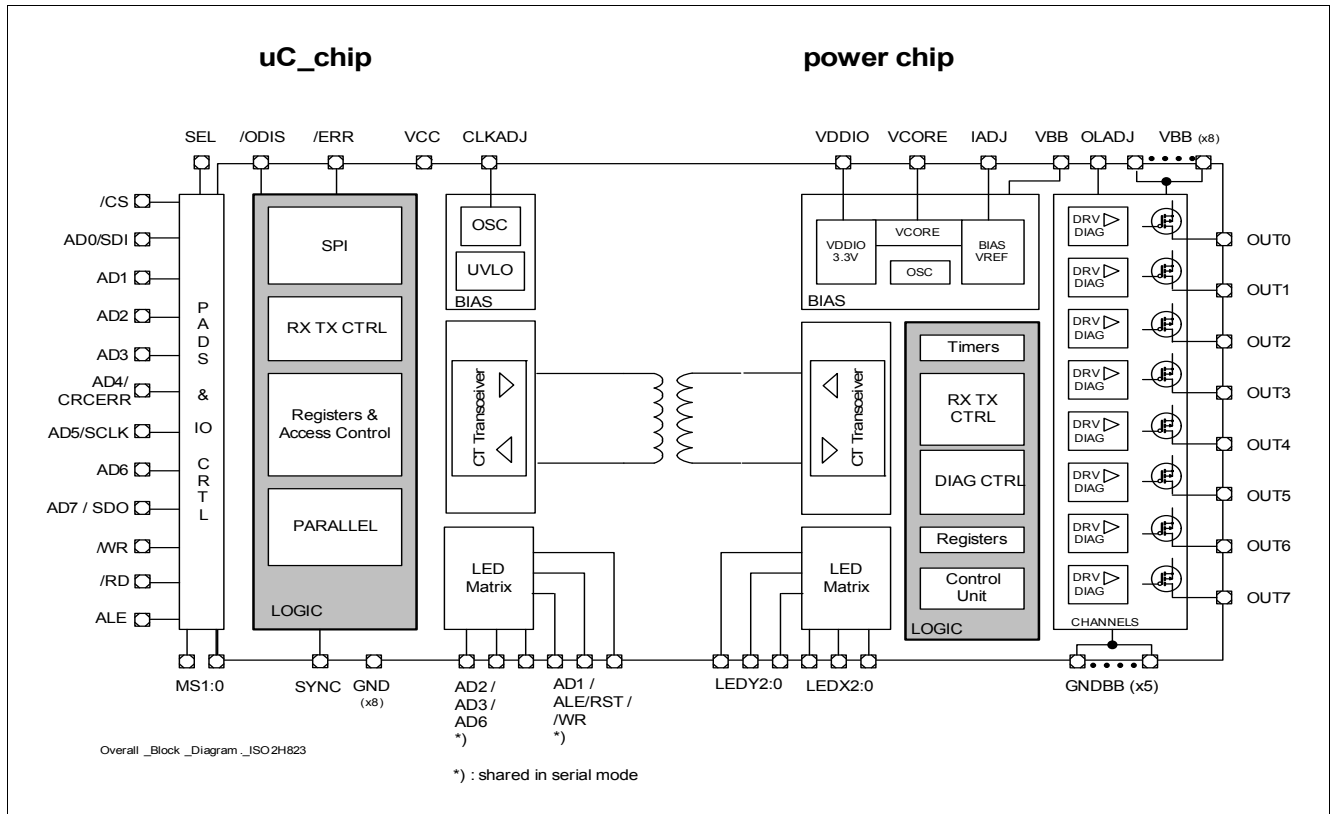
uC_chip

power chip

SEL /ODIS /ERR VCC CLKADJ

VDDIO VCORE IADJ VBB OLADJ VBB (x8)

/CS
AD0/SDI
AD1
AD2
AD3
AD4/ CRCERR
AD5/SCLK
AD6
AD7 / SDO
/WR
/RD
ALE

P A D S & IO C R T L

SPI

RX TX CTRL

Registers & Access Control

PARALLEL

LOGIC

OSC

UVLO

BIAS

CT Transceiver

LED Matrix

VDDIO 3.3V

VCORE

BIAS VREF

OSC

BIAS

Timers

RX TX CTRL

DIAG CTRL

Registers

Control Unit

LOGIC

CT Transceiver

LED Matrix

DRV DIAG
DRV DIAG
DRV DIAG
DRV DIAG
DRV DIAG
DRV DIAG
DRV DIAG
DRV DIAG

CHANNELS

OUT0
OUT1
OUT2
OUT3
OUT4
OUT5
OUT6
OUT7

MS1:0 SYNC GND (x8) AD2 / AD3 / AD6 *) AD1 / ALE/RST / /WR *) LEDY2:0 LEDX2:0 GNDBB (x5)

Overall _Block _Diagram _ISO2H823

*) : shared in serial mode